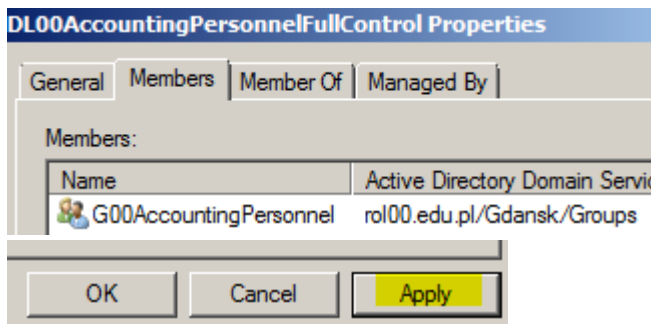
DL00AccountingPersonnelFullControl Properties

General | Members | Member Of | Managed By

Members:

| Name | Active Directory Domain Servic |
|---|---|
| G00AccountingPersonnel | rol00.edu.pl/Gdansk/Groups |

OK | Cancel | Apply